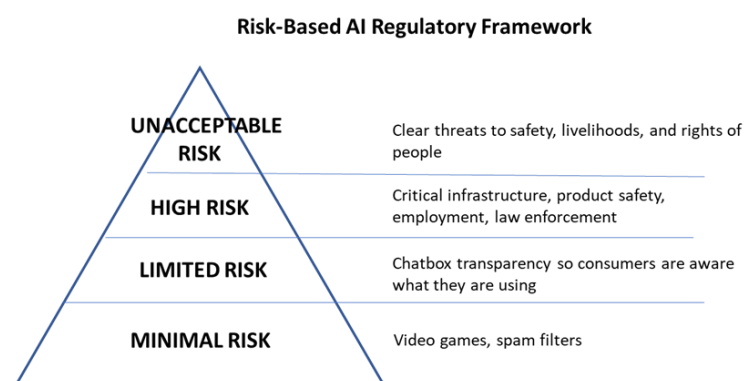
Risk-Based AI Regulatory Framework

UNACCEPTABLE RISK

Clear threats to safety, livelihoods, and rights of people

HIGH RISK

Critical infrastructure, product safety, employment, law enforcement

LIMITED RISK

Chatbox transparency so consumers are aware what they are using

MINIMAL RISK

Video games, spam filters